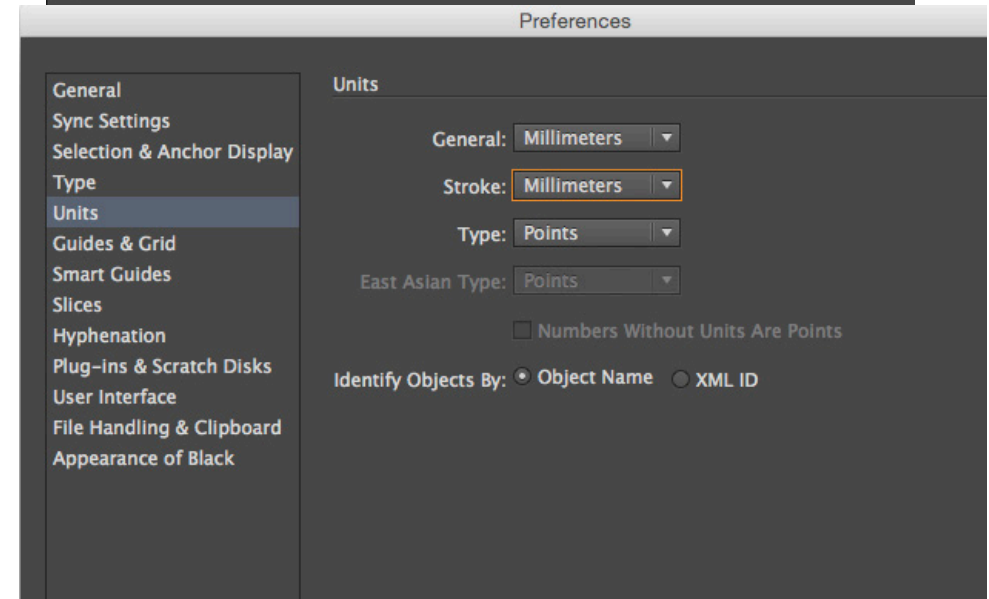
Preferences

General
Sync Settings
Selection & Anchor Display
Type
Units
Guides & Grid
Smart Guides
Slices
Hyphenation
Plug-ins & Scratch Disks
User Interface
File Handling & Clipboard
Appearance of Black

Units

General: Millimeters

Stroke: Millimeters

Type: Points

East Asian Type: Points

Numbers Without Units Are Points

Identify Objects By: Object Name XML ID